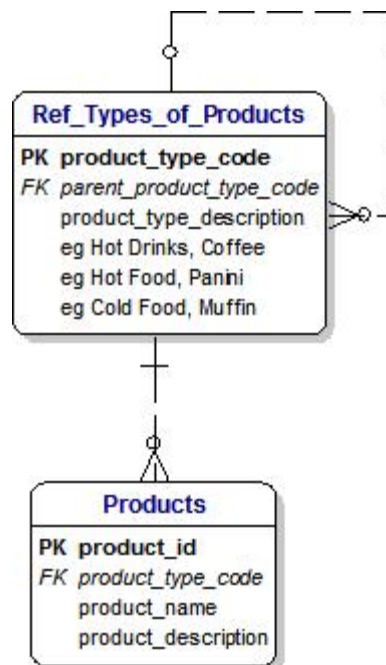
Ref_Types_of_Products

PK product_type_code
FK parent_product_type_code
product_type_description
eg Hot Drinks, Coffee
eg Hot Food, Panini
eg Cold Food, Muffin

Products

PK product_id
FK product_type_code
product_name
product_description